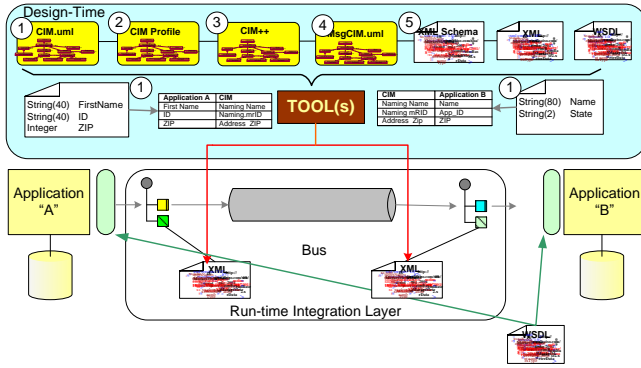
Design-Time

1 CIM.uml

2 CIM Profile

3 CIM++

4 MsgCIM.uml

5 XML Schema

XML

WSDL

1

String(40) FirstName
String(40) ID
Integer ZIP

| Application A | CIM |
|---|---|
| First Name | Naming.Name |
| ID | Naming.mrID |
| ZIP | Address. ZIP |

TOOL(s)

| CIM | Application B |
|---|---|
| Naming.Name | Name |
| Naming.mRID | App_ID |
| Address. Zip | ZIP |

1

String(80) Name
String(2) State

Application "A"

Bus

XML

XML

Run-time Integration Layer

Application "B"

WSDL